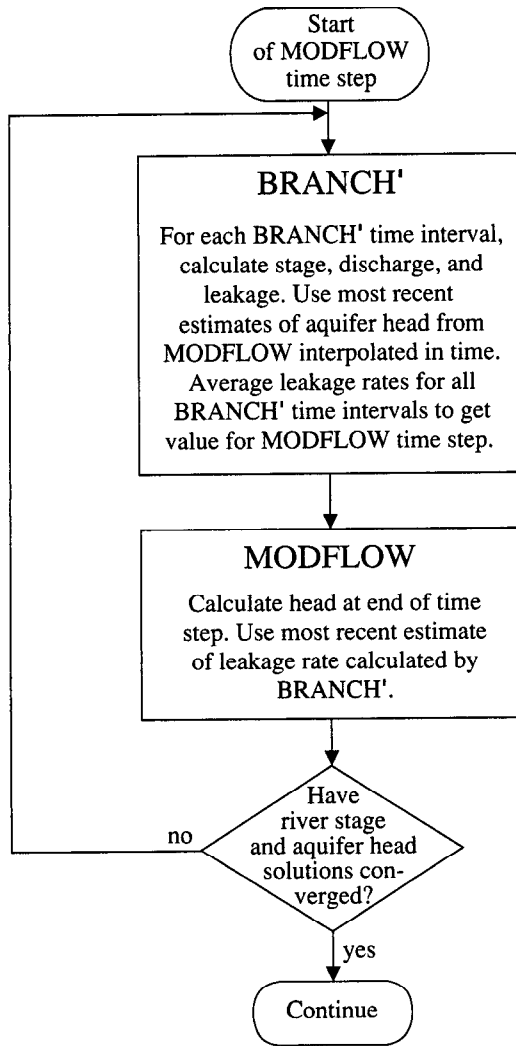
Start of MODFLOW time step

BRANCH'

For each BRANCH' time interval, calculate stage, discharge, and leakage. Use most recent estimates of aquifer head from MODFLOW interpolated in time. Average leakage rates for all BRANCH' time intervals to get value for MODFLOW time step.

MODFLOW

Calculate head at end of time step. Use most recent estimate of leakage rate calculated by BRANCH'.

Have river stage and aquifer head solutions converged?

no

yes

Continue